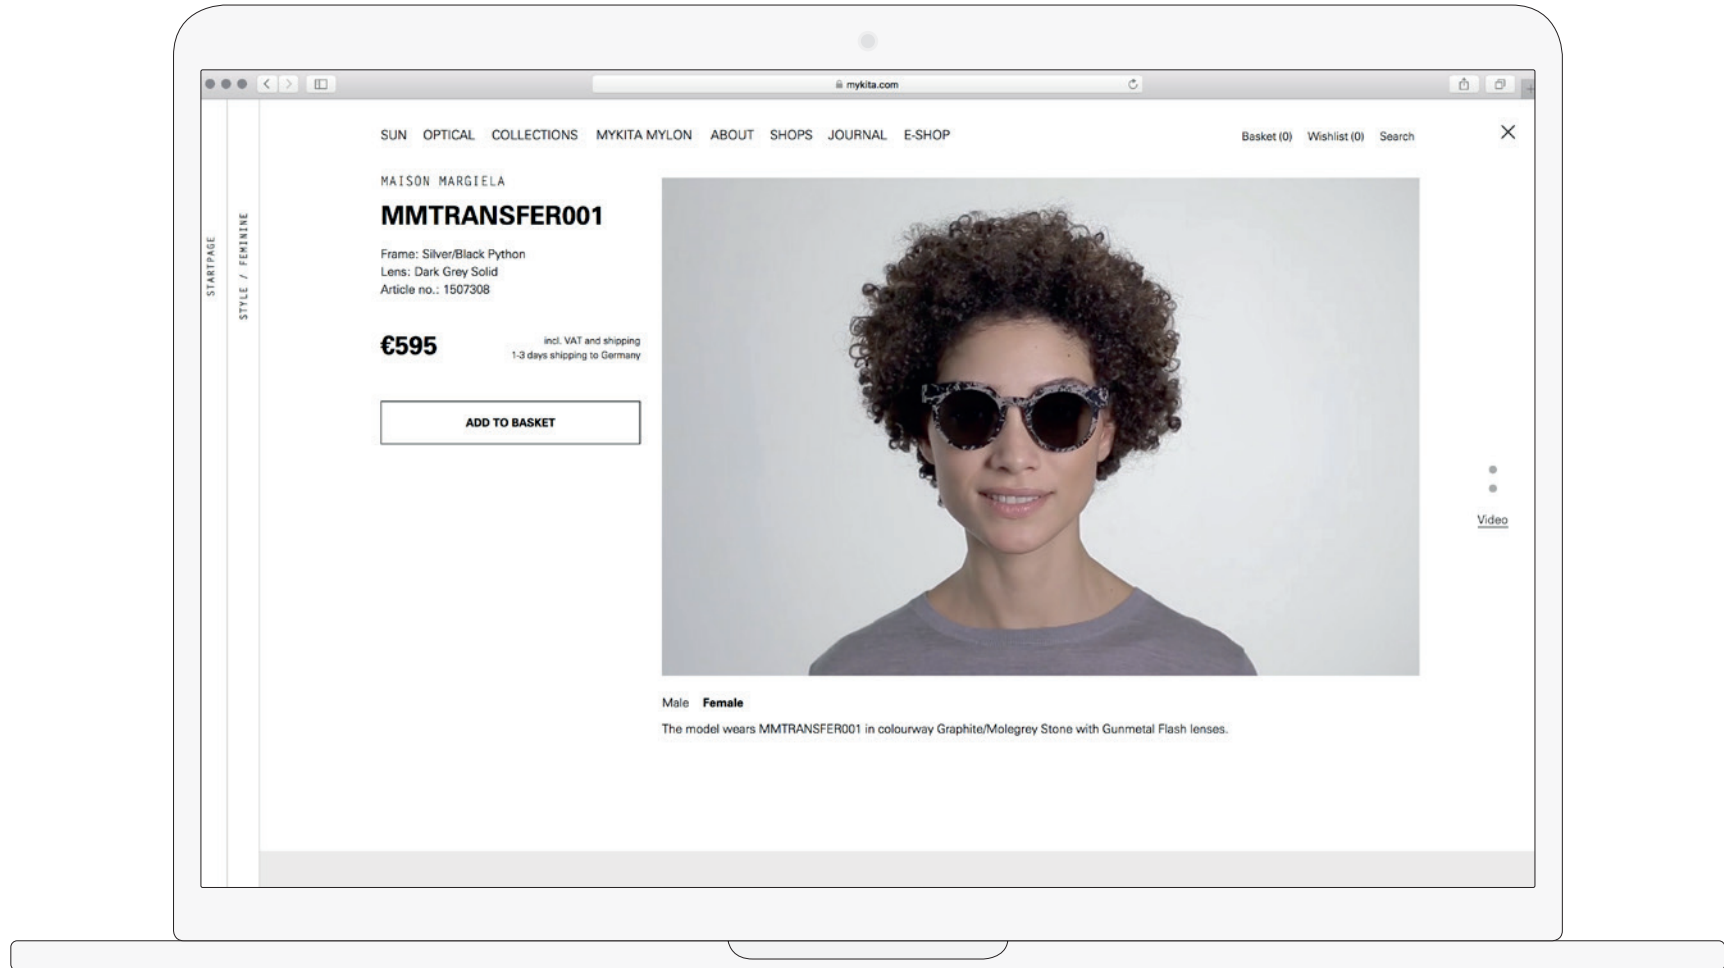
mykita.com

STARTPAGE

STYLE / FEMININE

SUN OPTICAL COLLECTIONS MYKITA MYLON ABOUT SHOPS JOURNAL E-SHOP

Basket (0) Wishlist (0) Search

×

MAISON MARGIELA

MMTRANSFER001

Frame: Silver/Black Python
Lens: Dark Grey Solid
Article no.: 1507308

€595

incl. VAT and shipping
1-3 days shipping to Germany

ADD TO BASKET

Video

Male **Female**

The model wears MMTRANSFER001 in colourway Graphite/Molegrey Stone with Gunmetal Flash lenses.